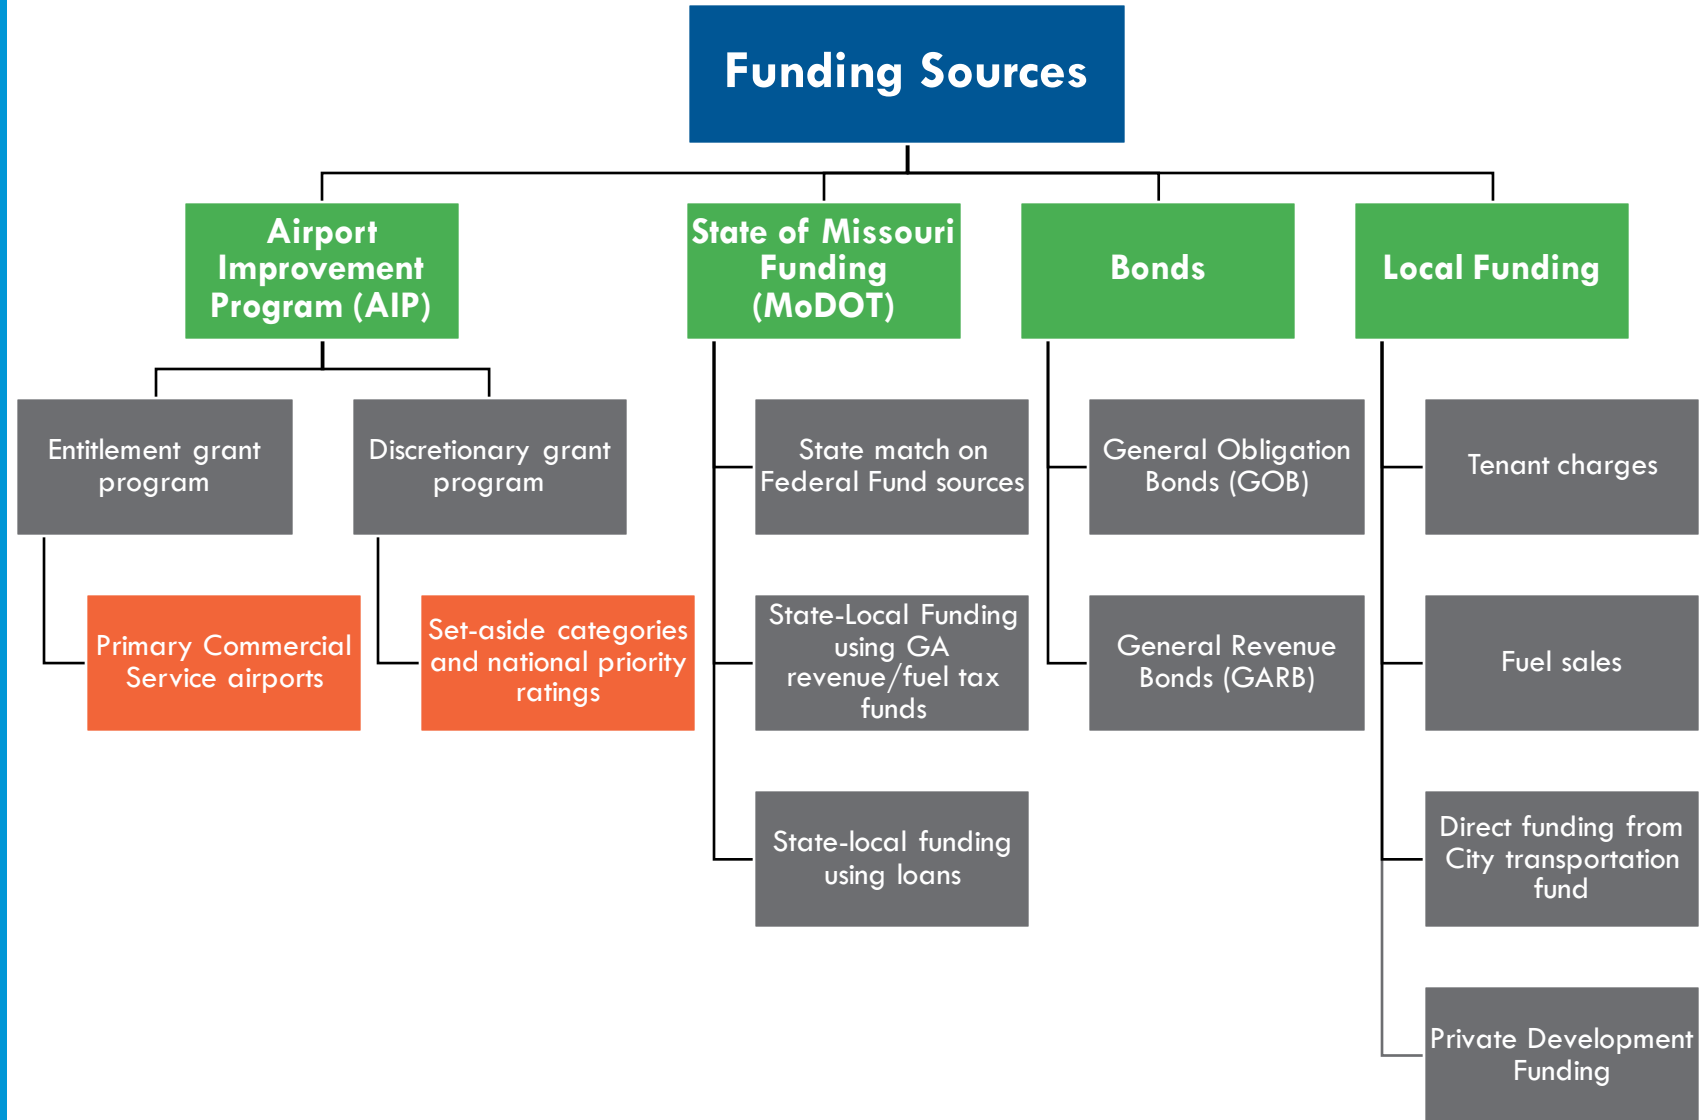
Funding Sources

Airport Improvement Program (AIP)

Entitlement grant program

Primary Commercial Service airports

Discretionary grant program

Set-aside categories and national priority ratings

State of Missouri Funding (MoDOT)

State match on Federal Fund sources

State-Local Funding using GA revenue/fuel tax funds

State-local funding using loans

Bonds

General Obligation Bonds (GOB)

General Revenue Bonds (GARB)

Local Funding

Tenant charges

Fuel sales

Direct funding from City transportation fund

Private Development Funding